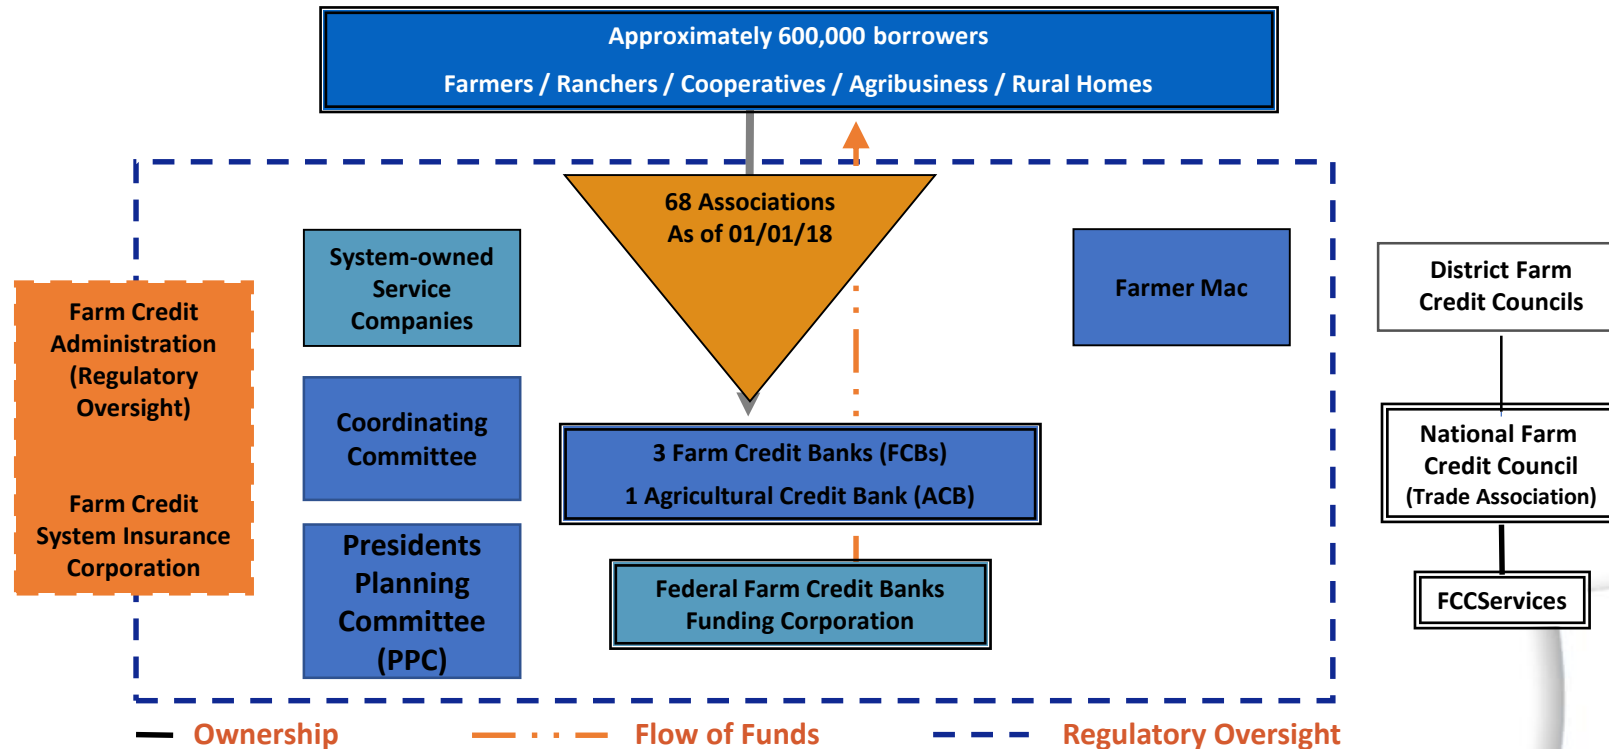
Approximately 600,000 borrowers

Farmers / Ranchers / Cooperatives / Agribusiness / Rural Homes

Farm Credit Administration (Regulatory Oversight)

Farm Credit System Insurance Corporation

System-owned Service Companies

Coordinating Committee

Presidents Planning Committee (PPC)

68 Associations As of 01/01/18

3 Farm Credit Banks (FCBs)

1 Agricultural Credit Bank (ACB)

Federal Farm Credit Banks Funding Corporation

Farmer Mac

District Farm Credit Councils

National Farm Credit Council (Trade Association)

FCCServices

Ownership

Flow of Funds

Regulatory Oversight